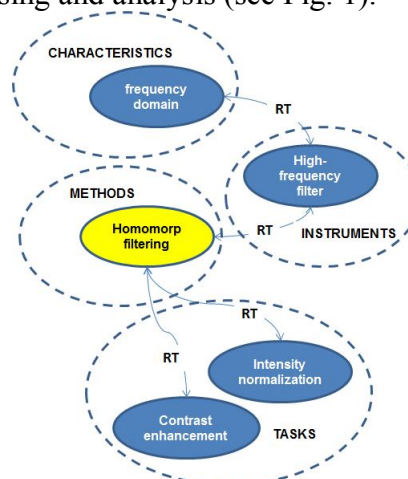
sing and analysis (see Fig. 1).

CHARACTERISTICS

frequency domain

RT

High-frequency filter

METHODS

Homomorp filtering

RT

INSTRUMENTS

RT

RT

Intensity normalization

Contrast enhancement

TASKS